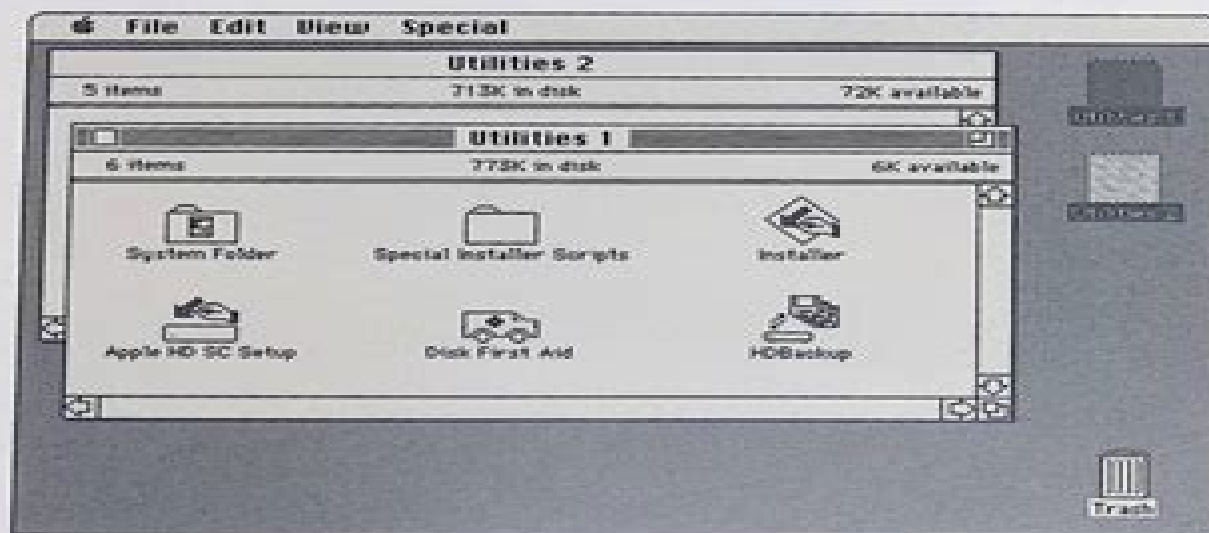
File Edit View Special

Utilities 2

5 items 713K in disk 72K available

Utilities 1

6 items 773K in disk 6K available

System Folder

Special Installer Scripts

Installer

Apple HD SC Setup

Disk First Aid

HDBackup

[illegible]

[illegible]

Trash